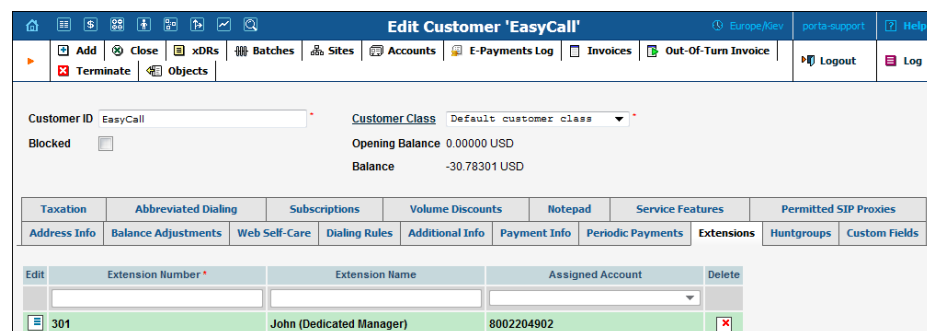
Edit Customer 'EasyCall'

Europe/Kiev porta-support Help

Add Close xDRs Batches Sites Accounts E-Payments Log Invoices Out-Of-Turn Invoice

Terminate Objects

Logout Log

Customer ID EasyCall *

Blocked

Customer Class Default customer class *

Opening Balance 0.00000 USD

Balance -30.78301 USD

| Taxation | Abbreviated Dialing | Subscriptions | Volume Discounts | Notepad | Service Features | Permitted SIP Proxies |
|---|---|---|---|---|---|---|

| Address Info | Balance Adjustments | Web Self-Care | Dialing Rules | Additional Info | Payment Info | Periodic Payments | Extensions | Huntgroups | Custom Fields |
|---|---|---|---|---|---|---|---|---|---|

| Edit | Extension Number * | Extension Name | Assigned Account | Delete |
|---|---|---|---|---|
| | | | | |
| | 301 | John (Dedicated Manager) | 8002204902 | |